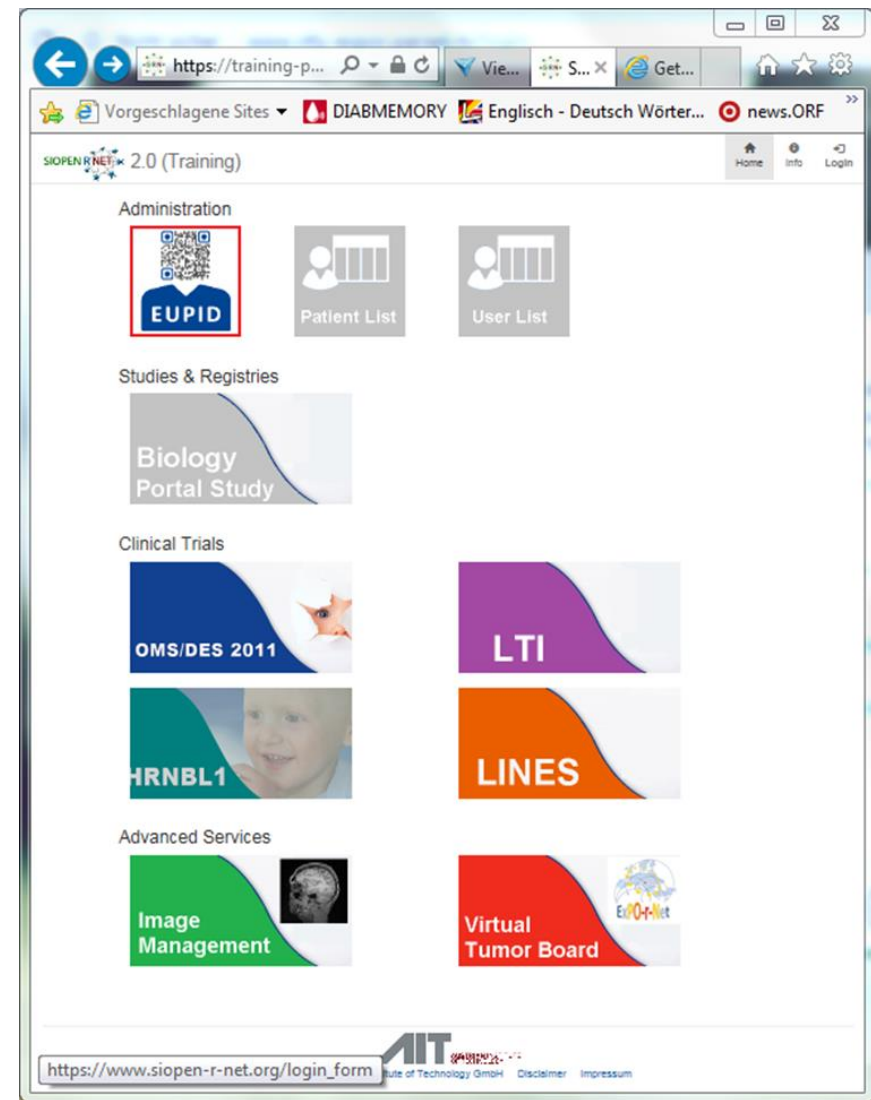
https://training-p... Vie... S... Get...

Vorgeschlagene Sites DIABMEMORY Englisch - Deutsch Wörter... news.ORF

SIOPEN R NET 2.0 (Training)

Home Info Login

Administration

EUPID

Patient List

User List

Studies & Registries

Biology Portal Study

Clinical Trials

OMS/DES 2011

LTI

HRNBL1

LINES

Advanced Services

Image Management

Virtual Tumor Board

ExPO-r-Net

https://www.siopen-r-net.org/login_form

AIT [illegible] tute of Technology GmbH Disclaimer Impressum